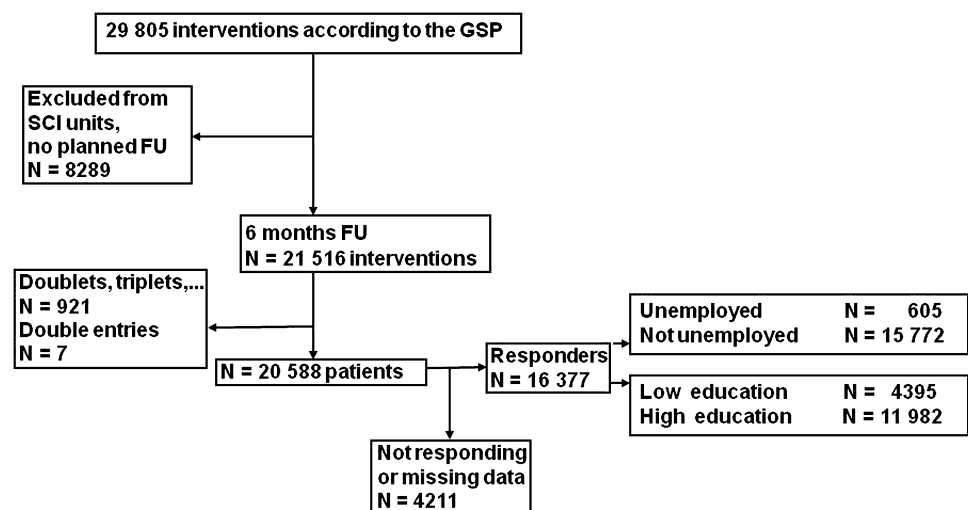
29 805 interventions according to the GSP

Excluded from SCI units, no planned FU
N = 8289

6 months FU
N = 21 516 interventions

Doublets, triplets,...
N = 921
Double entries
N = 7

N = 20 588 patients

Responders
N = 16 377

Unemployed N = 605
Not unemployed N = 15 772

Low education N = 4395
High education N = 11 982

Not responding or missing data
N = 4211